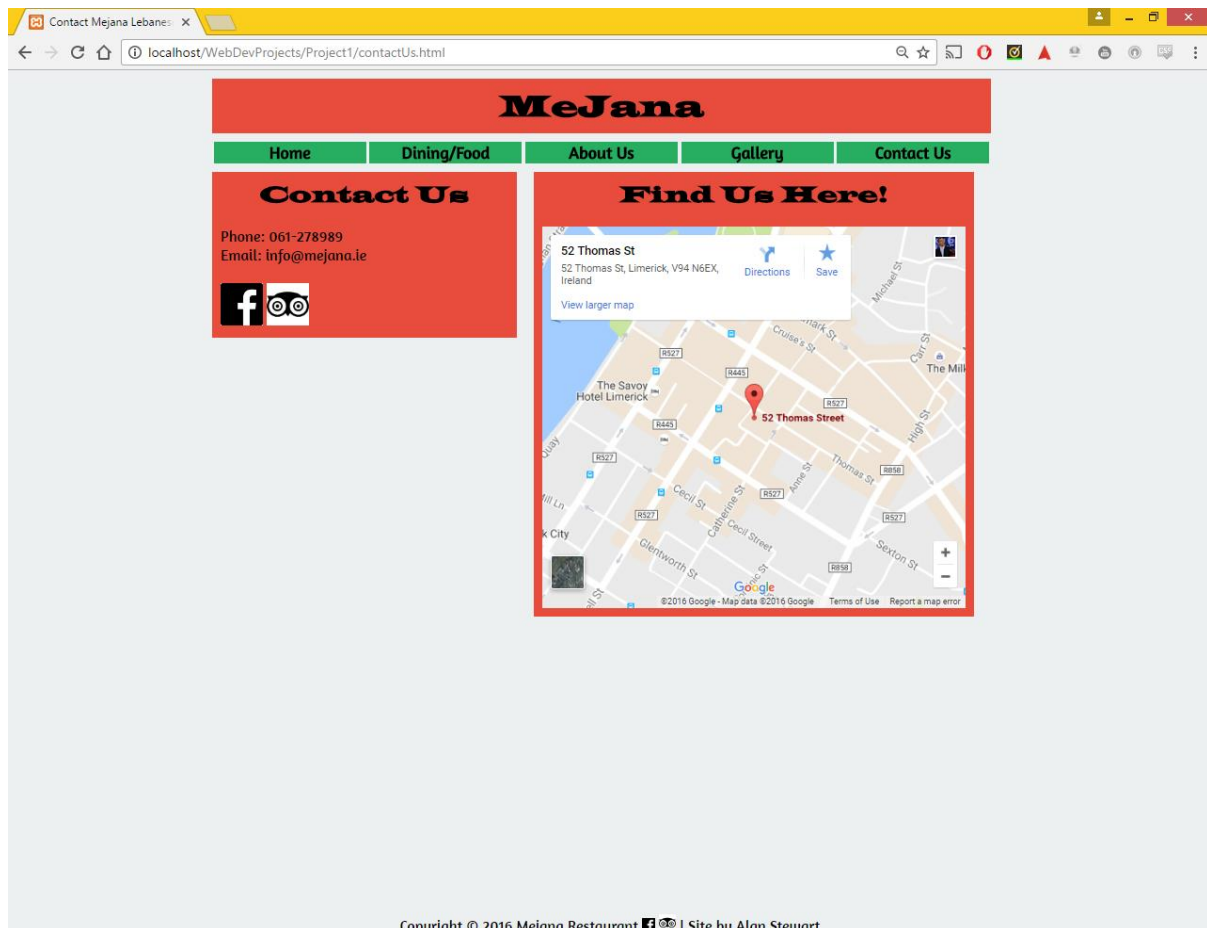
Contact Mejana Lebanes ×

localhost/WebDevProjects/Project1/contactUs.html

MeJana

| Home | Dining/Food | About Us | Gallery | Contact Us |
|---|---|---|---|---|

Contact Us

Phone: 061-278989
Email: info@mejana.ie

Find Us Here!

52 Thomas St
52 Thomas St, Limerick, V94 N6EX, Ireland
Directions
Save
View larger map

R527
R445
The Savoy Hotel Limerick
R445
R527
Cruise's St
Michael St
Carr St
The Mill
R527
52 Thomas Street
High St
Thomas St
R858
Cecil St
R527
Anne St
Catherine St
Cecil Street
R527
Quay
Mill Ln
R527
k City
Glentworth St
Sexton St
R858
Google
©2016 Google - Map data ©2016 Google Terms of Use Report a map error

Copyright © 2016 Mejana Restaurant | Site by Alan Stewart